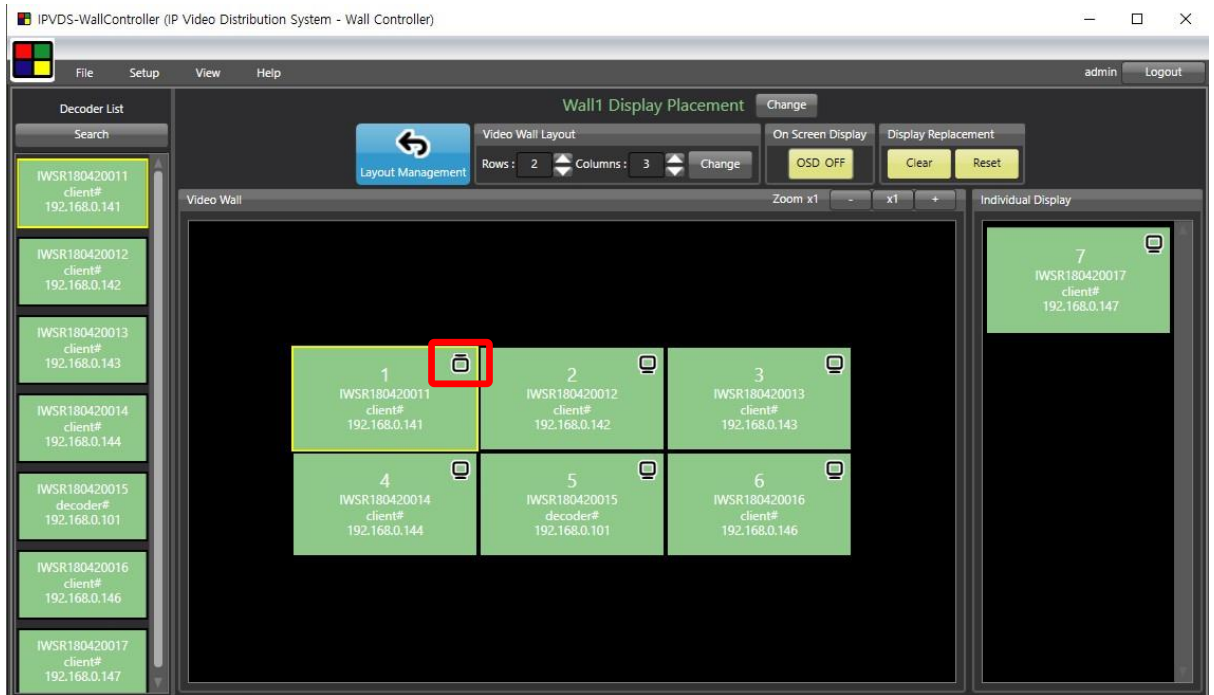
IPVDS-WallController (IP Video Distribution System - Wall Controller)

File Setup View Help

admin Logout

Decoder List

Search

IWSR180420011
client#
192.168.0.141

IWSR180420012
client#
192.168.0.142

IWSR180420013
client#
192.168.0.143

IWSR180420014
client#
192.168.0.144

IWSR180420015
decoder#
192.168.0.101

IWSR180420016
client#
192.168.0.146

IWSR180420017
client#
192.168.0.147

Wall1 Display Placement Change

Layout Management

Video Wall Layout

Rows : 2 Columns : 3 Change

On Screen Display

OSD OFF

Display Replacement

Clear Reset

Video Wall

Zoom x1 - x1 +

1
IWSR180420011
client#
192.168.0.141

2
IWSR180420012
client#
192.168.0.142

3
IWSR180420013
client#
192.168.0.143

4
IWSR180420014
client#
192.168.0.144

5
IWSR180420015
decoder#
192.168.0.101

6
IWSR180420016
client#
192.168.0.146

Individual Display

7
IWSR180420017
client#
192.168.0.147